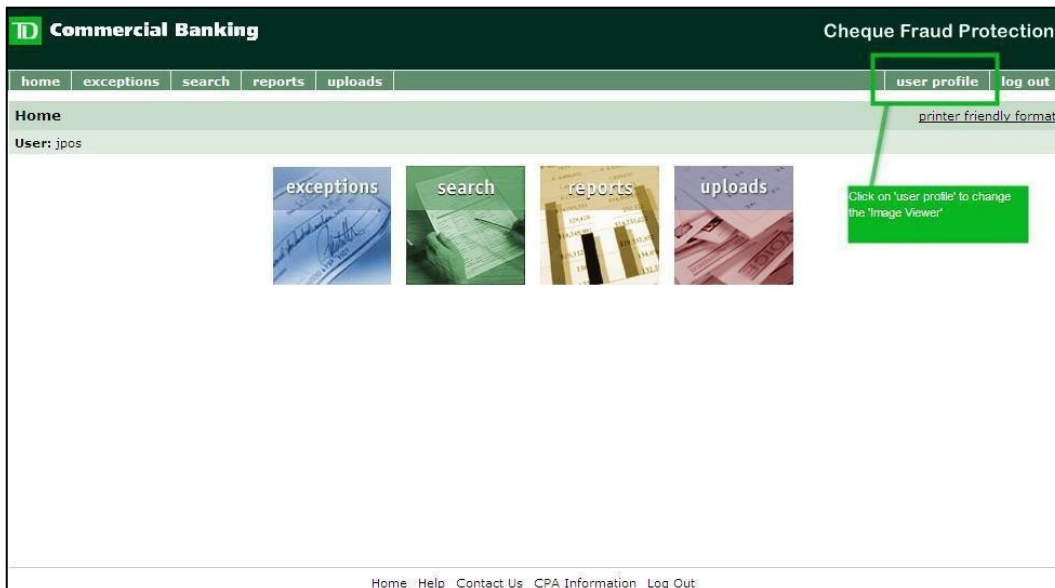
TD Commercial Banking

Cheque Fraud Protection

home | exceptions | search | reports | uploads

user profile | log out

Home

printer friendly format

User: jpos

exceptions

search

reports

uploads

Click on 'user profile' to change the 'Image Viewer'

Home Help Contact Us CPA Information Log Out